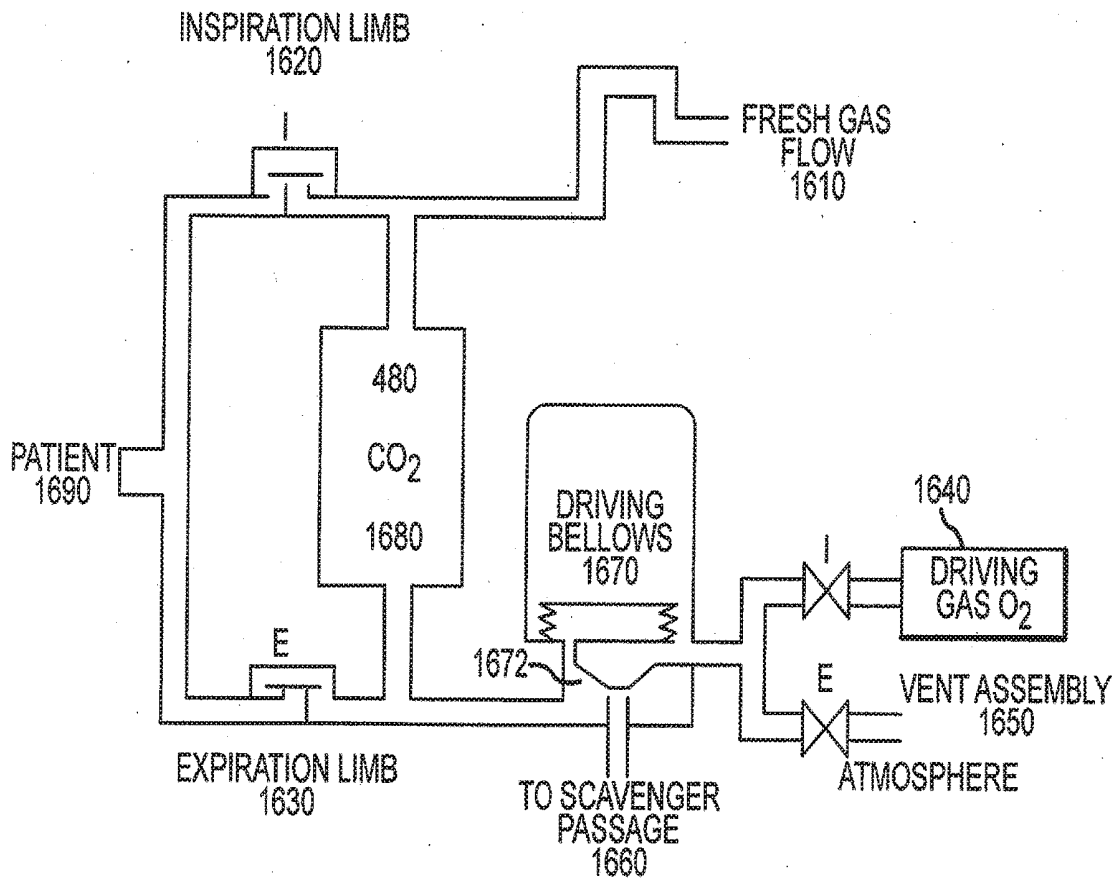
INSPIRATION LIMB
1620

I

FRESH GAS
FLOW
1610

480

$CO_2$

1680

PATIENT
1690

DRIVING
BELLOWS
1670

1640

I

DRIVING
GAS $O_2$

E

1672

E

VENT ASSEMBLY
1650

ATMOSPHERE

EXPIRATION LIMB
1630

TO SCAVENGER
PASSAGE
1660